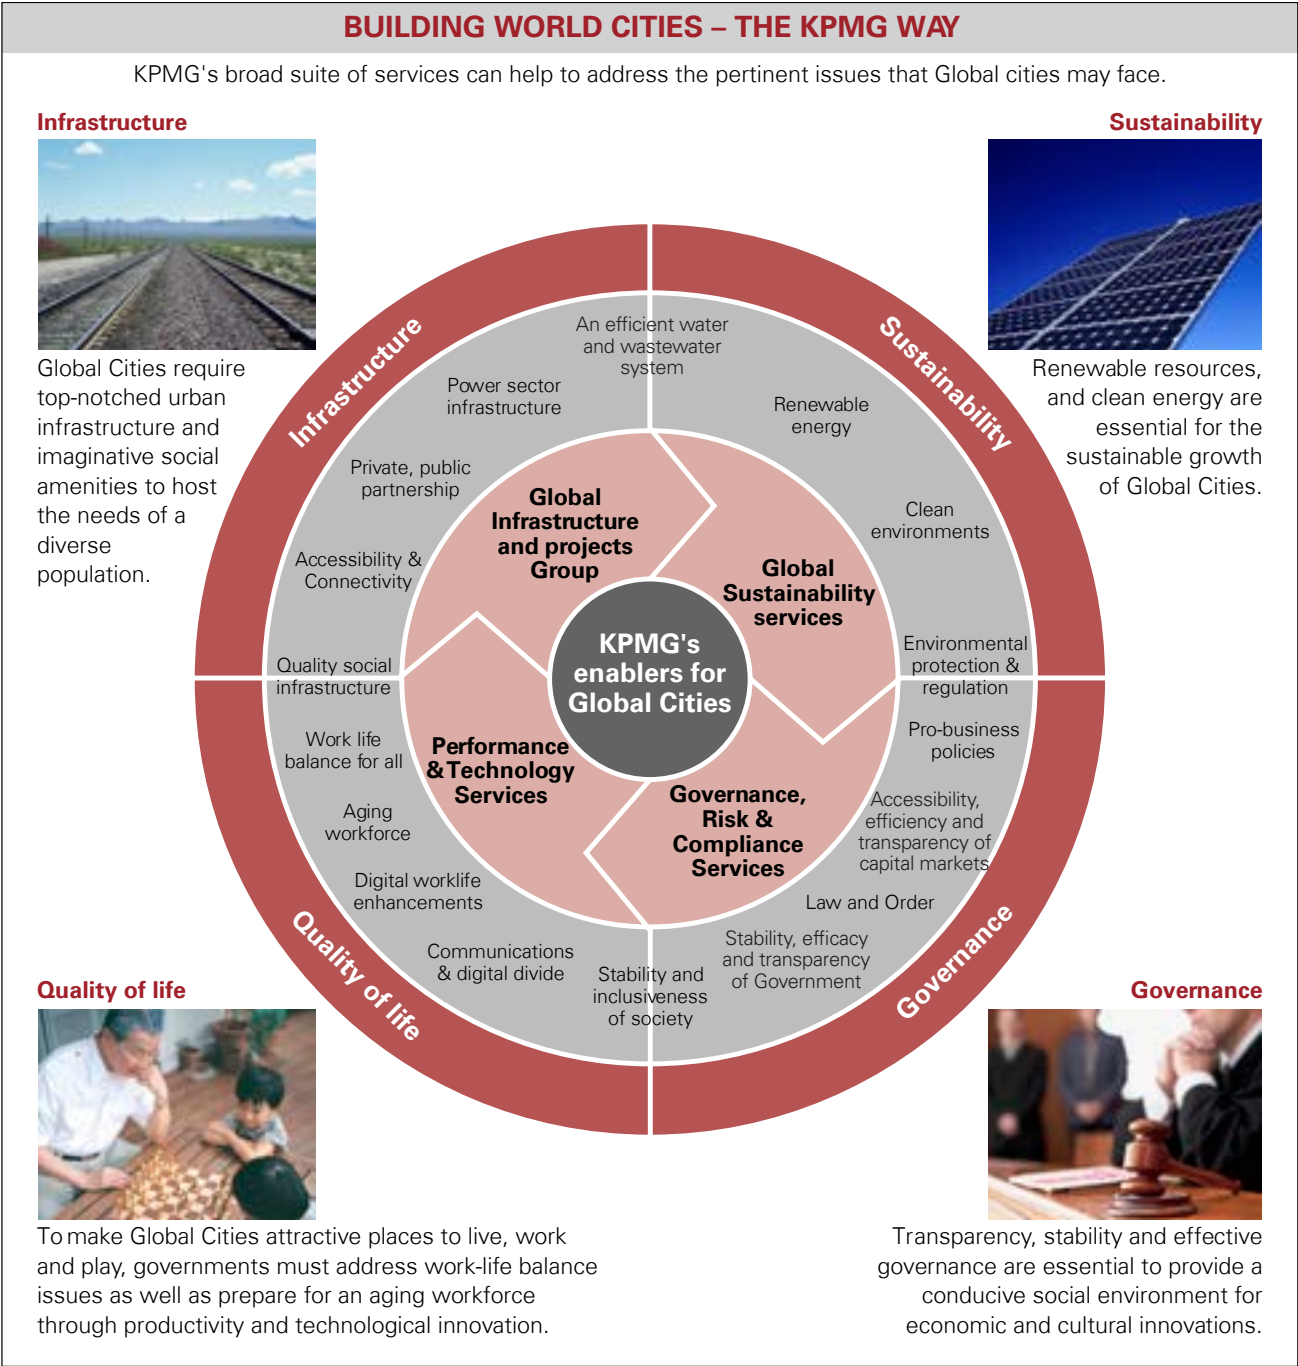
BUILDING WORLD CITIES – THE KPMG WAY

KPMG's broad suite of services can help to address the pertinent issues that Global cities may face.

Infrastructure

Global Cities require top-notched urban infrastructure and imaginative social amenities to host the needs of a diverse population.

Sustainability

Renewable resources, and clean energy are essential for the sustainable growth of Global Cities.

Infrastructure

Sustainability

Quality of life

Governance

An efficient water and wastewater system

Power sector infrastructure

Private, public partnership

Accessibility & Connectivity

Quality social infrastructure

Work life balance for all

Aging workforce

Digital worklife enhancements

Communications & digital divide

Stability and inclusiveness of society

Stability, efficacy and transparency of Government

Law and Order

Accessibility, efficiency and transparency of capital markets

Pro-business policies

Environmental protection & regulation

Clean environments

Renewable energy

Global Infrastructure and projects Group

Global Sustainability services

Performance & Technology Services

Governance, Risk & Compliance Services

KPMG's enablers for Global Cities

Quality of life

To make Global Cities attractive places to live, work and play, governments must address work-life balance issues as well as prepare for an aging workforce through productivity and technological innovation.

Governance

Transparency, stability and effective governance are essential to provide a conducive social environment for economic and cultural innovations.